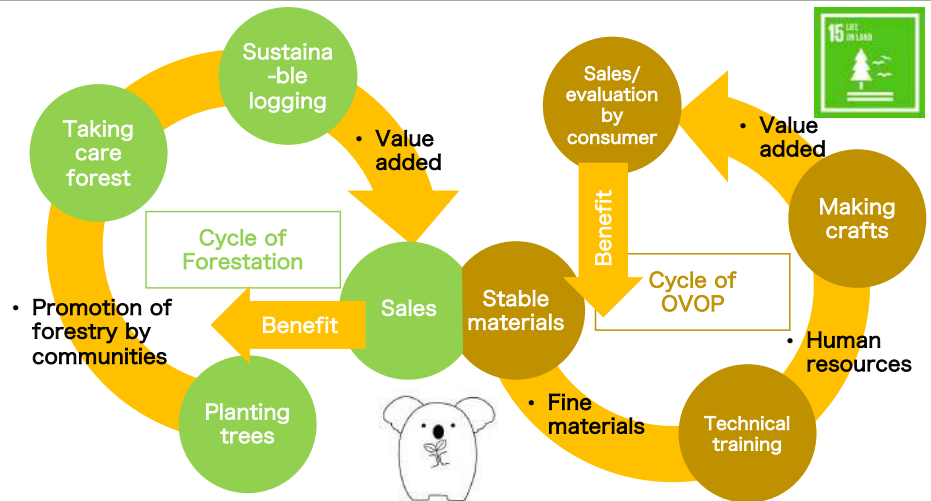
Sustaina-ble logging

Taking care forest

• Value added

Cycle of Forestation

Sales

Benefit

• Promotion of forestry by communities

Planting trees

Sales/ evaluation by consumer

Benefit

• Value added

15 LIFE ON LAND

Making crafts

Cycle of OVOP

Stable materials

• Human resources

• Fine materials

Technical training